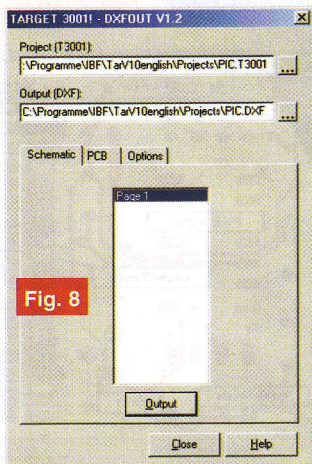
TARGET 3001! - DXFOUT V1.2

Project (T3001):
:\Programme\IBF\TarV10english\Projects\PIC.T3001 ...

Output (DXF):
C:\Programme\IBF\TarV10english\Projects\PIC.DXF ...

Schematic | PCB | Options

Page 1

Fig. 8

Output

Close | Help